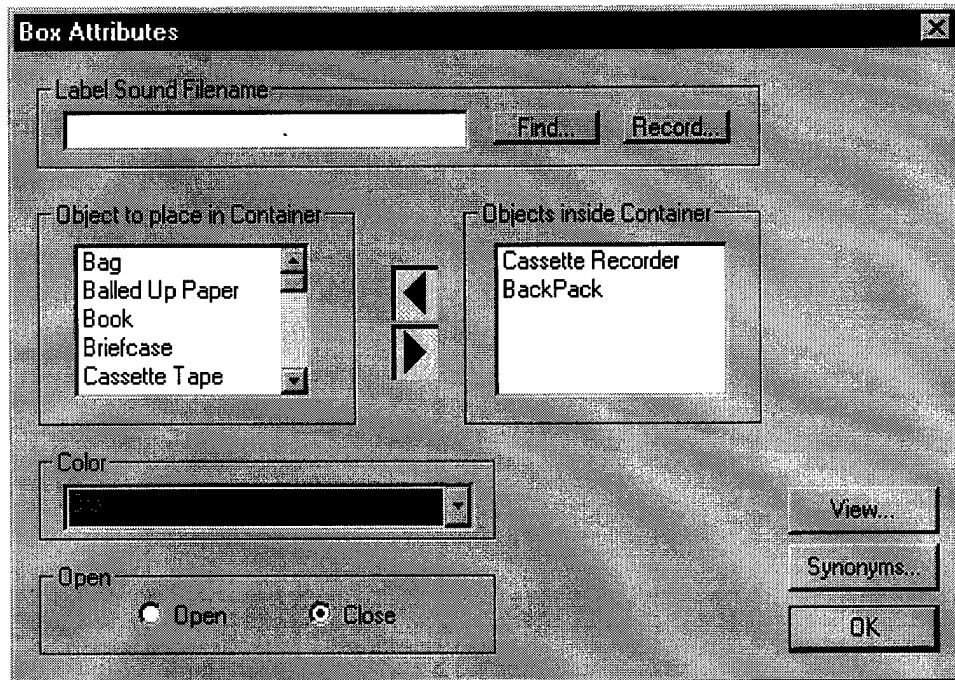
Box Attributes

Label Sound Filename

Find... Record...

Object to place in Container

Bag
Balled Up Paper
Book
Briefcase
Cassette Tape

Objects inside Container

Cassette Recorder
BackPack

Color

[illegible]

Open

Open Close

View...

Synonyms...

OK